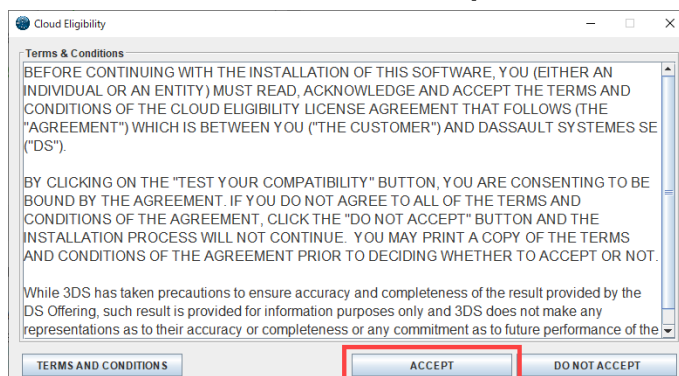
Cloud Eligibility

Terms & Conditions

BEFORE CONTINUING WITH THE INSTALLATION OF THIS SOFTWARE, YOU (EITHER AN INDIVIDUAL OR AN ENTITY) MUST READ, ACKNOWLEDGE AND ACCEPT THE TERMS AND CONDITIONS OF THE CLOUD ELIGIBILITY LICENSE AGREEMENT THAT FOLLOWS (THE "AGREEMENT") WHICH IS BETWEEN YOU ("THE CUSTOMER") AND DASSAULT SYSTEMES SE ("DS").

BY CLICKING ON THE "TEST YOUR COMPATIBILITY" BUTTON, YOU ARE CONSENTING TO BE BOUND BY THE AGREEMENT. IF YOU DO NOT AGREE TO ALL OF THE TERMS AND CONDITIONS OF THE AGREEMENT, CLICK THE "DO NOT ACCEPT" BUTTON AND THE INSTALLATION PROCESS WILL NOT CONTINUE. YOU MAY PRINT A COPY OF THE TERMS AND CONDITIONS OF THE AGREEMENT PRIOR TO DECIDING WHETHER TO ACCEPT OR NOT.

While 3DS has taken precautions to ensure accuracy and completeness of the result provided by the DS Offering, such result is provided for information purposes only and 3DS does not make any representations as to their accuracy or completeness or any commitment as to future performance of the

TERMS AND CONDITIONS

ACCEPT

DO NOT ACCEPT